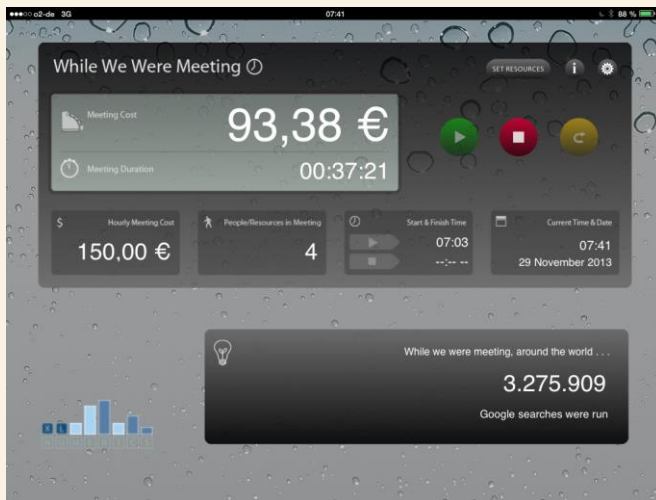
●●●○○ o2-de 3G
07:41
88 %

While We Were Meeting

SET RESOURCES

Meeting Cost
93,38 €

Meeting Duration
00:37:21

$
Hourly Meeting Cost
150,00 €

People/Resources in Meeting
4

Start & Finish Time
07:03
--:-- --

Current Time & Date
07:41
29 November 2013

While we were meeting, around the world . . .
3.275.909
Google searches were run